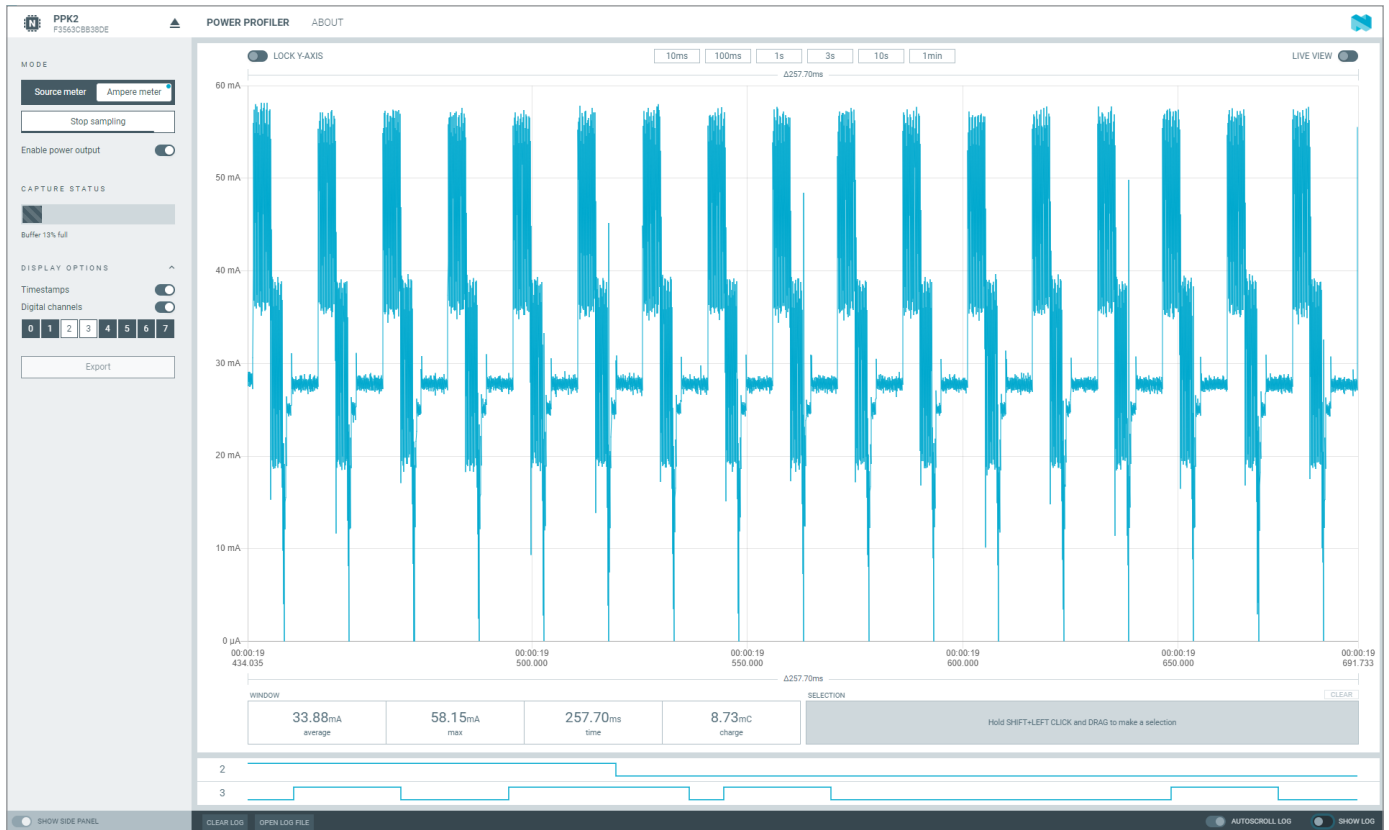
PPK2
F3563CBB38DE

POWER PROFILER ABOUT

MODE

Source meter Ampere meter

Stop sampling

Enable power output

CAPTURE STATUS

Buffer 13% full

DISPLAY OPTIONS

Timestamps

Digital channels

0 1 2 3 4 5 6 7

Export

LOCK Y-AXIS

10ms 100ms 1s 3s 10s 1min

LIVE VIEW

Δ257.70ms

60 mA
50 mA
40 mA
30 mA
20 mA
10 mA
0 μA

00:00:19 434.035
00:00:19 500.000
00:00:19 550.000
00:00:19 600.000
00:00:19 650.000
00:00:19 691.733

Δ257.70ms

WINDOW

| 33.88mA | 58.15mA | 257.70ms | 8.73mC |
|---|---|---|---|
| average | max | time | charge |

SELECTION

CLEAR

Hold SHIFT+LEFT CLICK and DRAG to make a selection

2
3

SHOW SIDE PANEL

CLEAR LOG OPEN LOG FILE

AUTOSCROLL LOG SHOW LOG